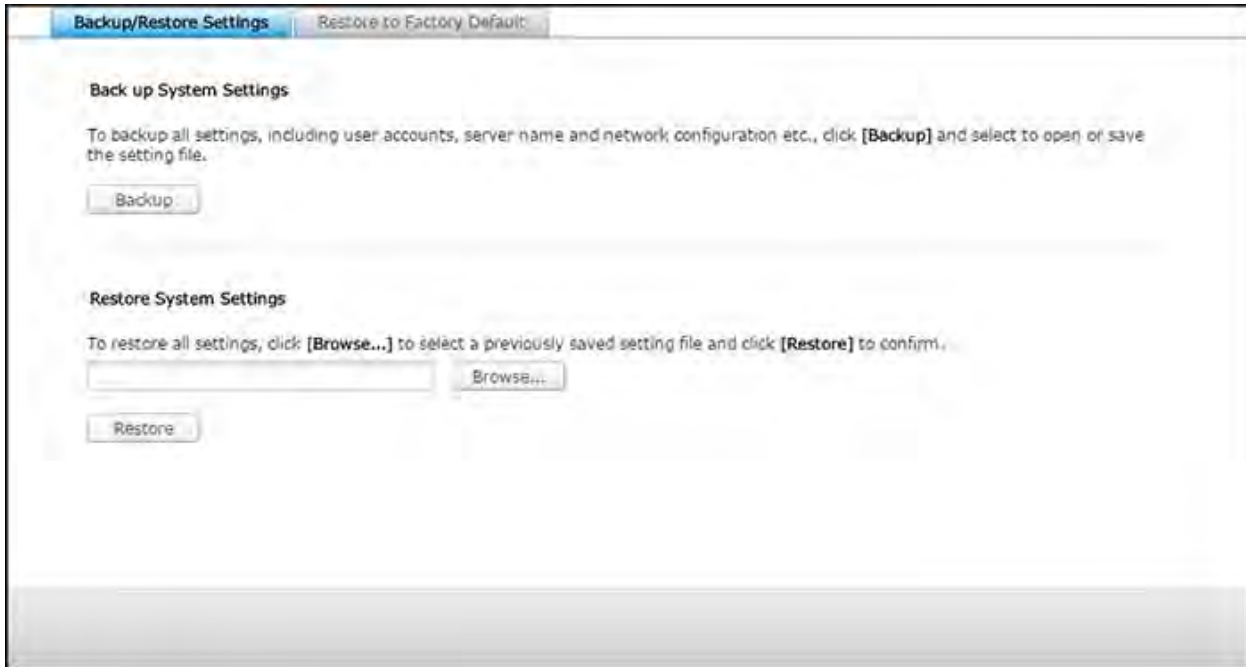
Backup/Restore Settings | Restore to Factory Default

Back up System Settings

To backup all settings, including user accounts, server name and network configuration etc., click **[Backup]** and select to open or save the setting file.

Backup

Restore System Settings

To restore all settings, click **[Browse...]** to select a previously saved setting file and click **[Restore]** to confirm.

Browse...

Restore